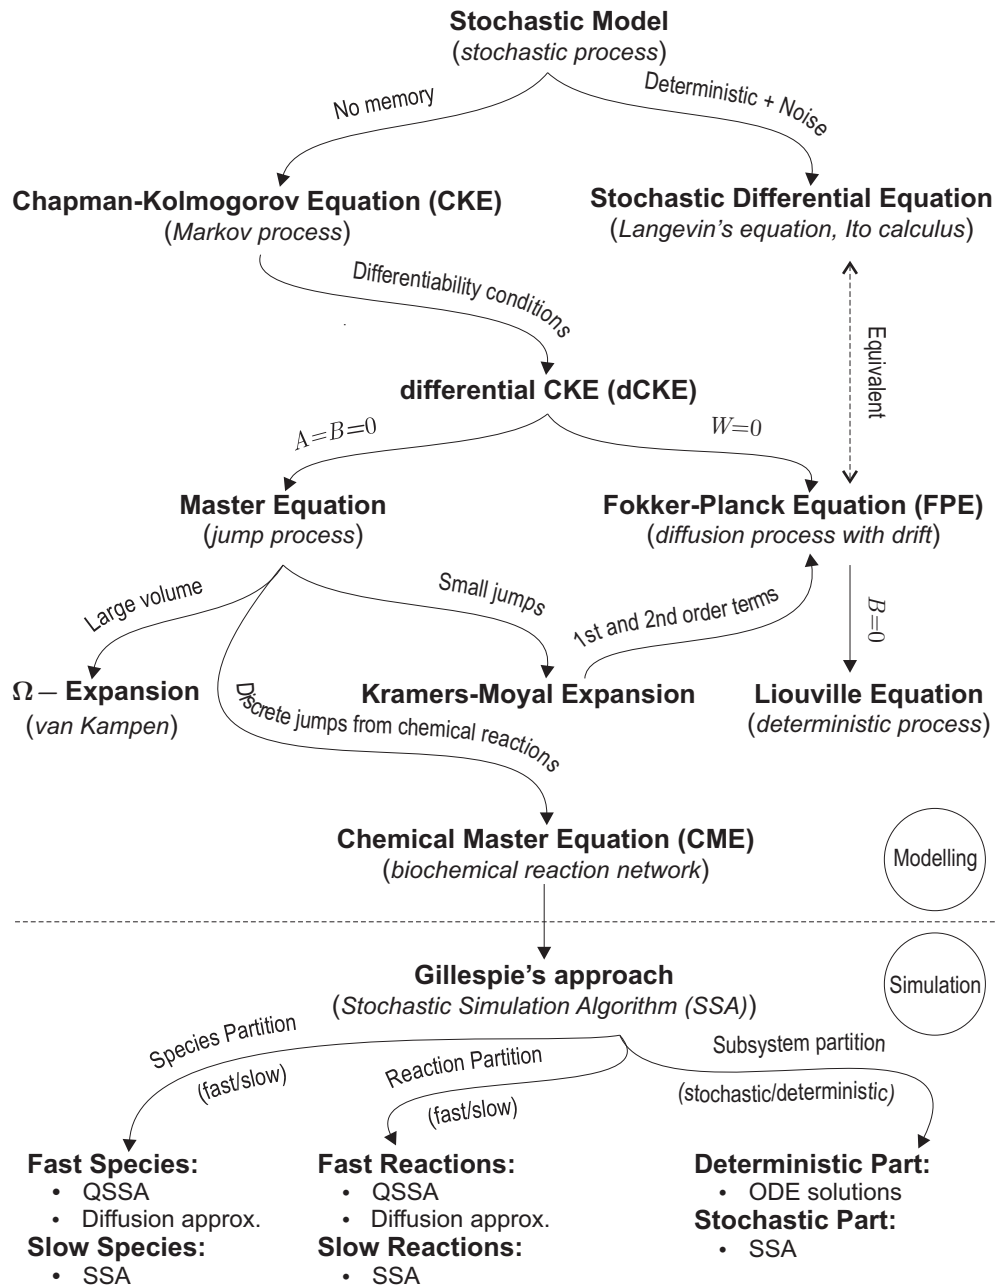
Stochastic Model
(stochastic process)

No memory

Deterministic + Noise

Chapman-Kolmogorov Equation (CKE)
(Markov process)

Stochastic Differential Equation
(Langevin's equation, Ito calculus)

Differentiability conditions

Equivalent

differential CKE (dCKE)

$A=B=0$

$W=0$

Master Equation
(jump process)

Fokker-Planck Equation (FPE)
(diffusion process with drift)

Large volume

Small jumps

1st and 2nd order terms

$B=0$

$\Omega-$ Expansion
(van Kampen)

Kramers-Moyal Expansion

Liouville Equation
(deterministic process)

Discrete jumps from chemical reactions

Chemical Master Equation (CME)
(biochemical reaction network)

Modelling

Gillespie's approach
(Stochastic Simulation Algorithm (SSA))

Simulation

Species Partition
(fast/slow)

Reaction Partition
(fast/slow)

Subsystem partition
(stochastic/deterministic)

Fast Species:
• QSSA
• Diffusion approx.
Slow Species:
• SSA

Fast Reactions:
• QSSA
• Diffusion approx.
Slow Reactions:
• SSA

Deterministic Part:
• ODE solutions
Stochastic Part:
• SSA